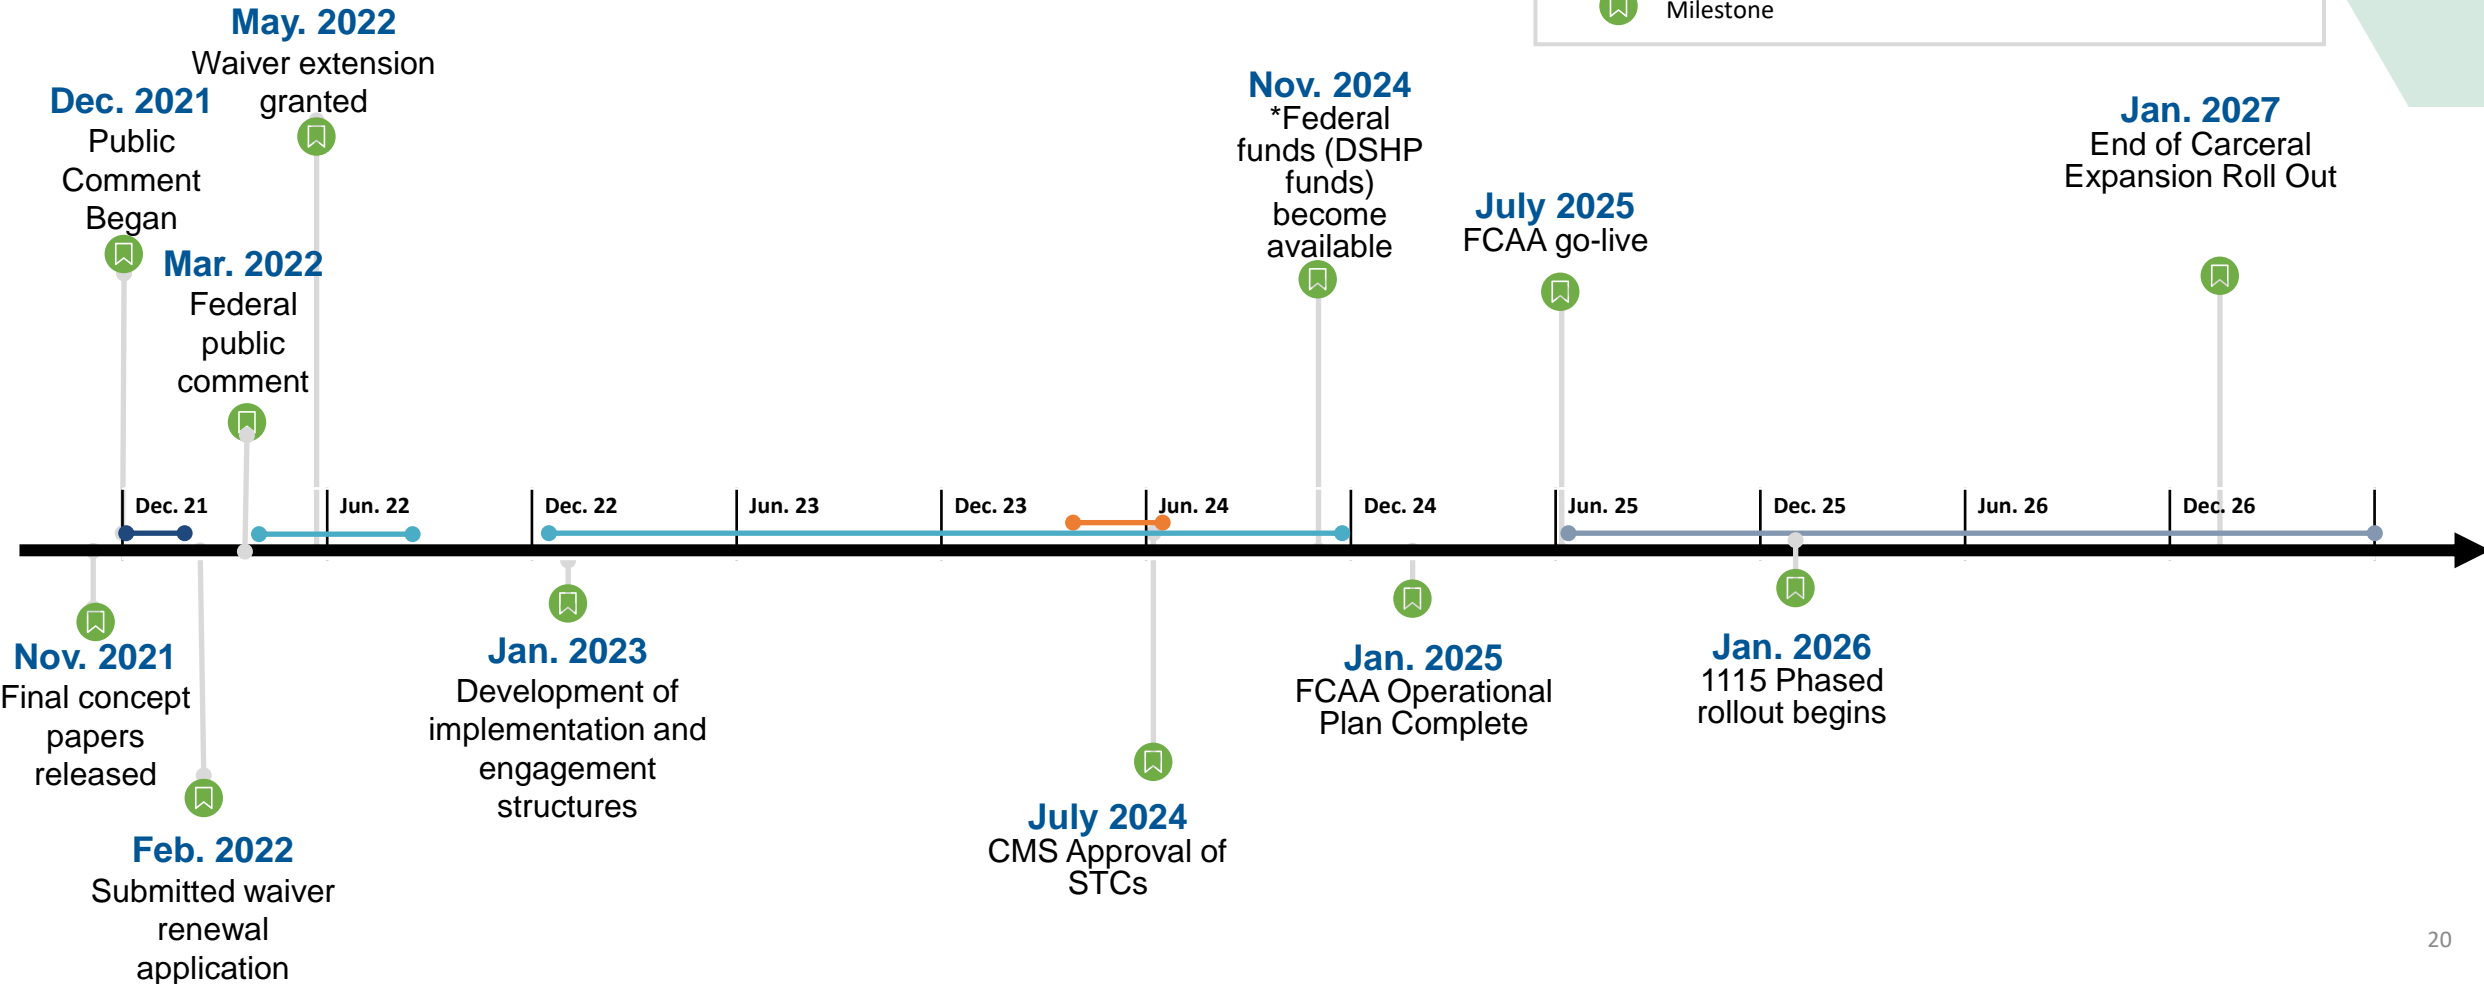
Milestone

May. 2022
Waiver extension granted

Dec. 2021
Public Comment Began

Mar. 2022
Federal public comment

Nov. 2024
*Federal funds (DSHP funds) become available

July 2025
FCAA go-live

Jan. 2027
End of Carceral Expansion Roll Out

Dec. 21
Jun. 22
Dec. 22
Jun. 23
Dec. 23
Jun. 24
Dec. 24
Jun. 25
Dec. 25
Jun. 26
Dec. 26

Nov. 2021
Final concept papers released

Feb. 2022
Submitted waiver renewal application

Jan. 2023
Development of implementation and engagement structures

July 2024
CMS Approval of STCs

Jan. 2025
FCAA Operational Plan Complete

Jan. 2026
1115 Phased rollout begins

20